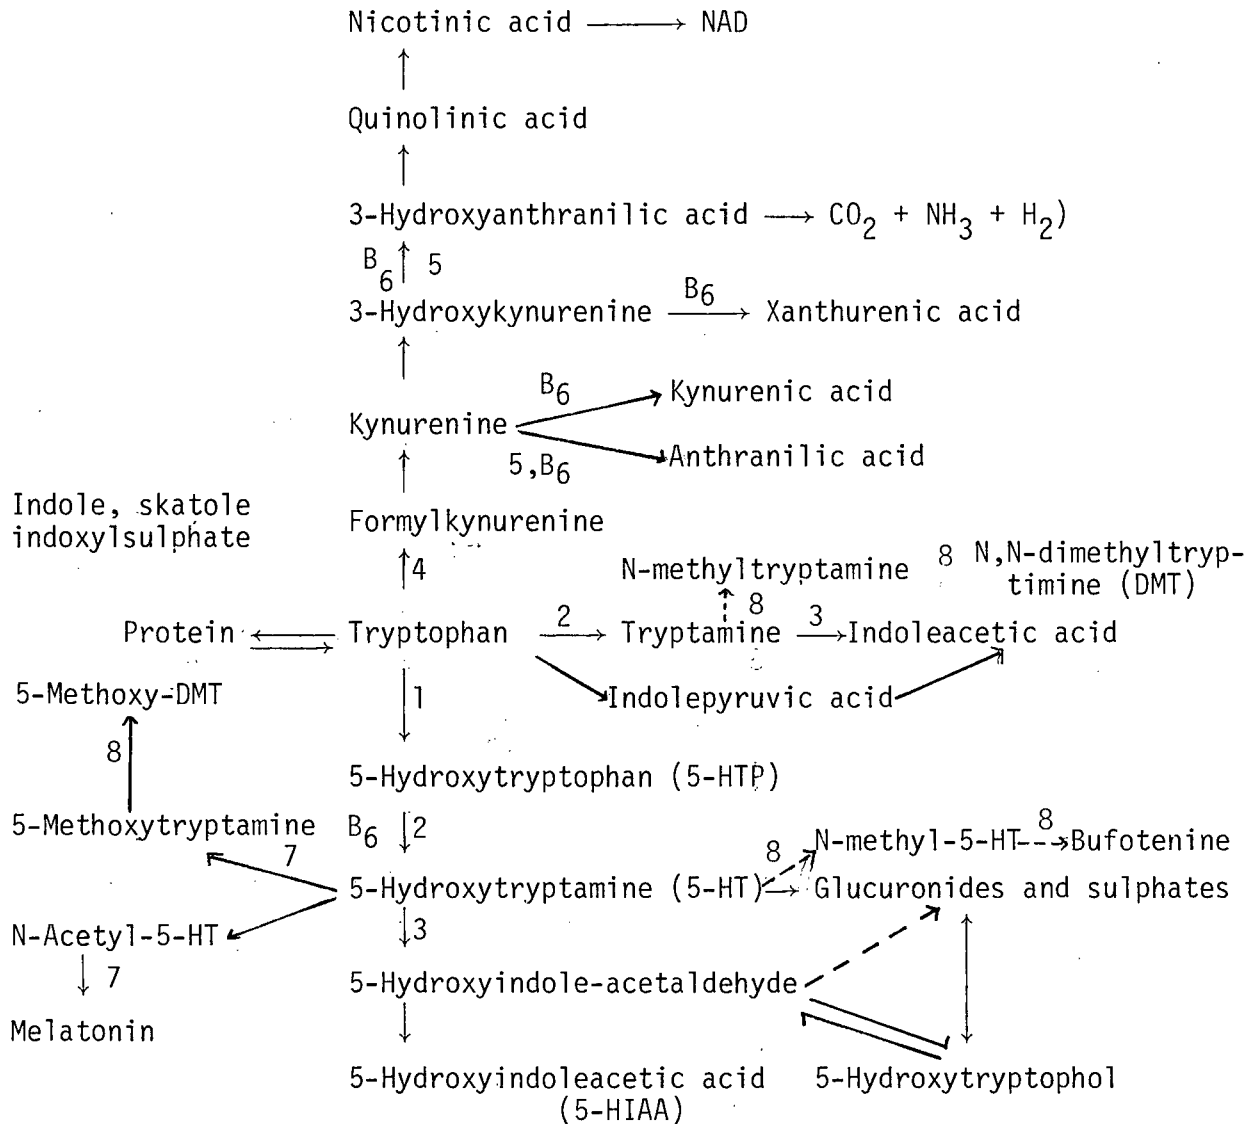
Nicotinic acid ⟶ NAD

Quinolinic acid

3-Hydroxyanthranilic acid ⟶ $CO_2$ + $NH_3$ + $H_2$)

$B_6$ 5

3-Hydroxykynurenine $B_6$ ⟶ Xanthurenic acid

Kynurenine $B_6$ Kynurenic acid

5,$B_6$ Anthranilic acid

Indole, skatole indoxylsulphate

Formylkynurenine

4

N-methyltryptamine 8 N,N-dimethyltryptimine (DMT)

8

Protein ⇌ Tryptophan 2 ⟶ Tryptamine 3 ⟶ Indoleacetic acid

Indolepyruvic acid

5-Methoxy-DMT

1

8

5-Hydroxytryptophan (5-HTP)

5-Methoxytryptamine $B_6$ 2

7

8 N-methyl-5-HT 8 Bufotenine

5-Hydroxytryptamine (5-HT) ⟶ Glucuronides and sulphates

N-Acetyl-5-HT

3

7

5-Hydroxyindole-acetaldehyde

Melatonin

5-Hydroxyindoleacetic acid (5-HIAA)

5-Hydroxytryptophol